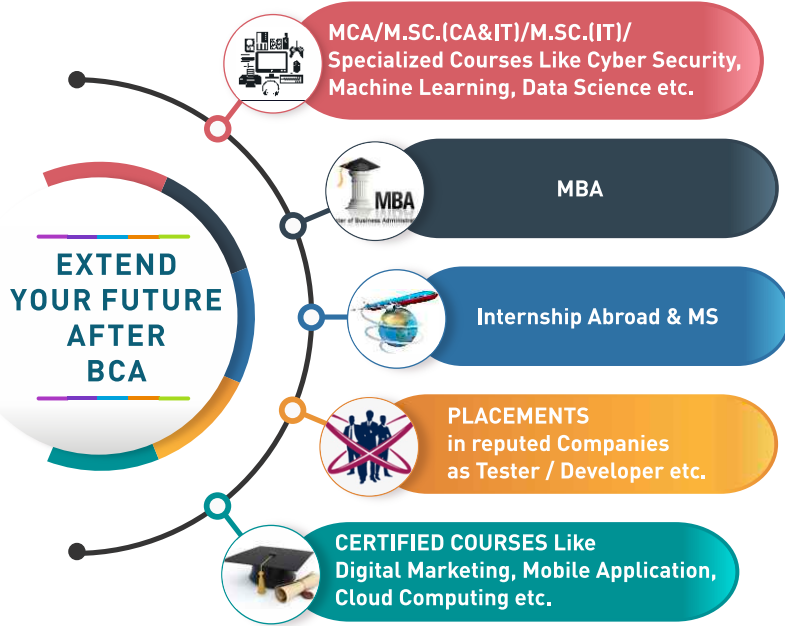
EXTEND YOUR FUTURE AFTER BCA

MCA/M.SC.(CA&IT)/M.SC.(IT)/ Specialized Courses Like Cyber Security, Machine Learning, Data Science etc.

MBA
MBA
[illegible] of Business Administr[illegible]

MBA

Internship Abroad & MS

PLACEMENTS in reputed Companies as Tester / Developer etc.

CERTIFIED COURSES Like Digital Marketing, Mobile Application, Cloud Computing etc.